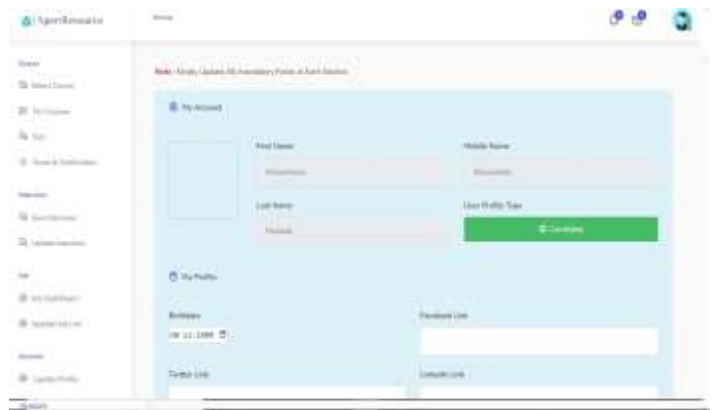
SportResearcho

Home

Course

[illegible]

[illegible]

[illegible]

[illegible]

Interview

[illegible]

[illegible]

Job

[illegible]

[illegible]

Account

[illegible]

Note : Kindly Update All mandatory Fields in Each Section.

My Account

First Name

Middle Name

Last Name

User Profile Type

Candidate

My Profile

Birthdate

08-11-1988

Facebook Link

Twitter Link

LinkedIn Link